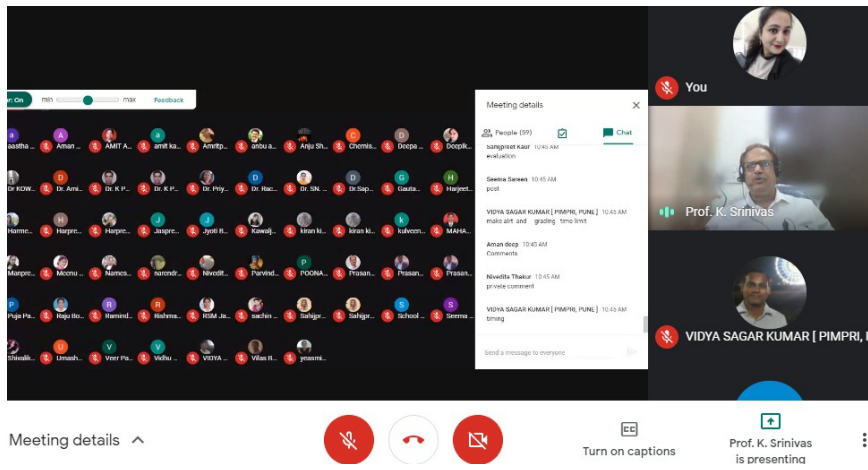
r: On min max Feedback

aastha Aman AMIT A... amit ka... Amritp... anbu a... Anju Sh... Chemis... Deepa ... Deepik...
Dr KOW... Dr. Ami... Dr K P... Dr K P... Dr. Priy... Dr. Rac... Dr. SN... Dr.Sap... Gauta... Harjeet...
Harme... Harpre... Harpre... Jaspre... Jyoti R... Kawalj... kiran ki... kiran ki... kulveen... MAHA...
Manpre... Meenu ... Namos... narendr... Nivedit... Parvind... POONA... Prasan... Prasan... Prasan...
Puja Pa... Raju Bo... Ramind... Rishma... RSM Ja... sachin ... Sahijpr... Sahijpr... School ... Seema ...
Shivalik... Umash... Veer Pa... Vidhu ... VIDYA ... Vilas R... yeasmi...

Meeting details
People (59) Chat
Sahijpreet Kaur 10:45 AM
evaluation
Seema Sareen 10:45 AM
post
VIDYA SAGAR KUMAR [ PIMPRI, PUNE ] 10:45 AM
make alrt and grading time limit
Aman deep 10:45 AM
Comments
Nivedita Thakur 10:45 AM
private comment
VIDYA SAGAR KUMAR [ PIMPRI, PUNE ] 10:45 AM
timing
Send a message to everyone

You
Prof. K. Srinivas
VIDYA SAGAR KUMAR [ PIMPRI, I

Meeting details
Turn on captions
Prof. K. Srinivas is presenting